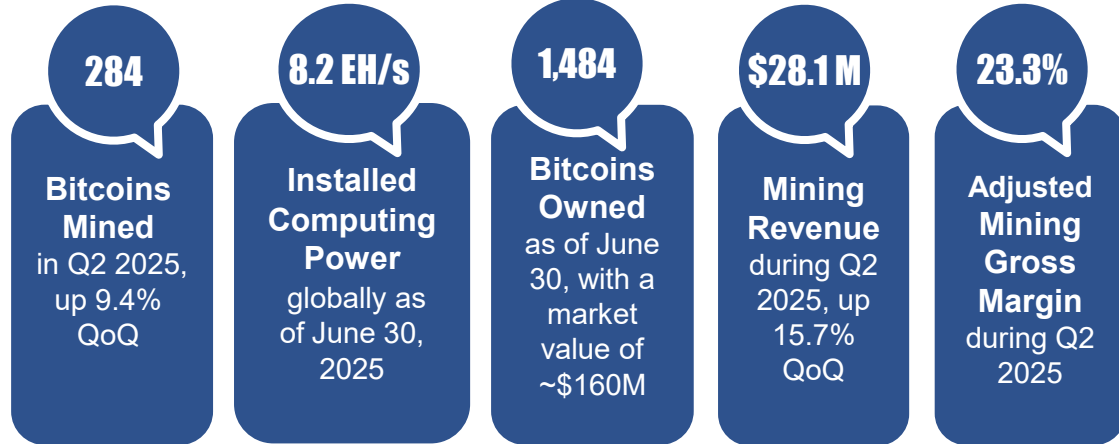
284

Bitcoins Mined
in Q2 2025, up 9.4% QoQ

8.2 EH/s

Installed Computing Power
globally as of June 30, 2025

1,484

Bitcoins Owned
as of June 30, with a market value of ~$160M

$28.1 M

Mining Revenue
during Q2 2025, up 15.7% QoQ

23.3%

Adjusted Mining Gross Margin
during Q2 2025